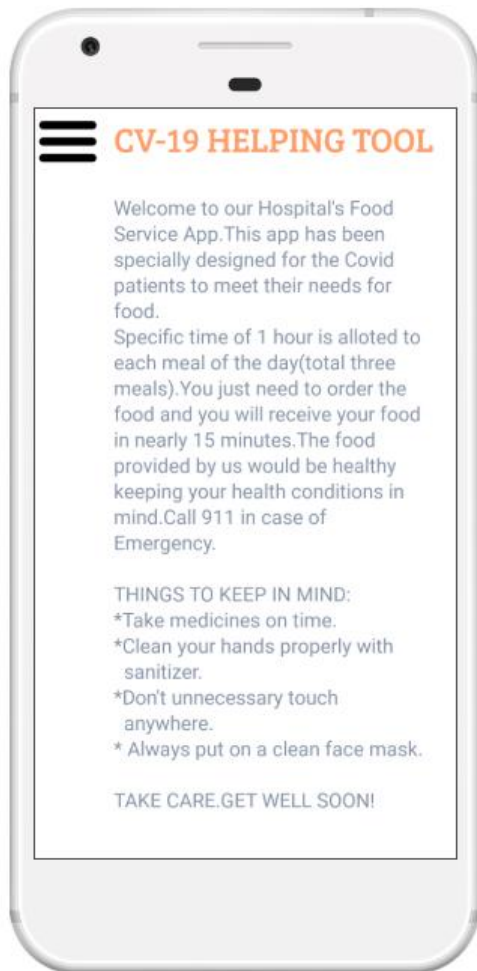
CV-19 HELPING TOOL

Welcome to our Hospital's Food Service App.This app has been specially designed for the Covid patients to meet their needs for food.
Specific time of 1 hour is alloted to each meal of the day(total three meals).You just need to order the food and you will receive your food in nearly 15 minutes.The food provided by us would be healthy keeping your health conditions in mind.Call 911 in case of Emergency.

THINGS TO KEEP IN MIND:
*Take medicines on time.
*Clean your hands properly with sanitizer.
*Don't unnecessary touch anywhere.
* Always put on a clean face mask.

TAKE CARE.GET WELL SOON!